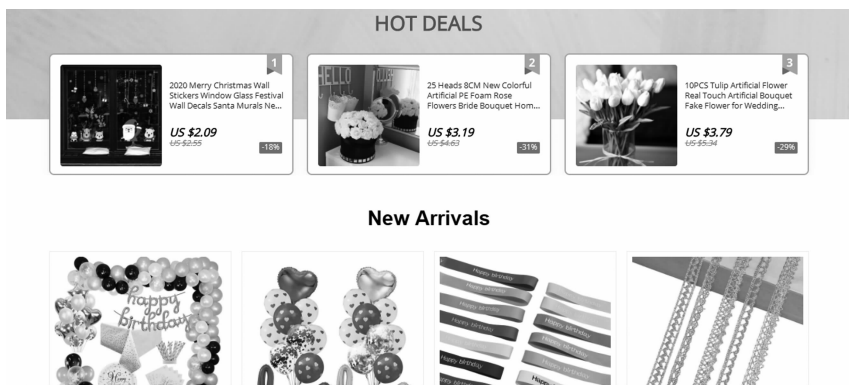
HOT DEALS

1

2020 Merry Christmas Wall Stickers Window Glass Festival Wall Decals Santa Murals Ne...

US $2.09
US $2.55
-18%

2

25 Heads 8CM New Colorful Artificial PE Foam Rose Flowers Bride Bouquet Hom...

US $3.19
US $4.63
-31%

3

10PCS Tulip Artificial Flower Real Touch Artificial Bouquet Fake Flower for Wedding...

US $3.79
US $5.34
-29%

New Arrivals

happy birthday

Happy Birthday